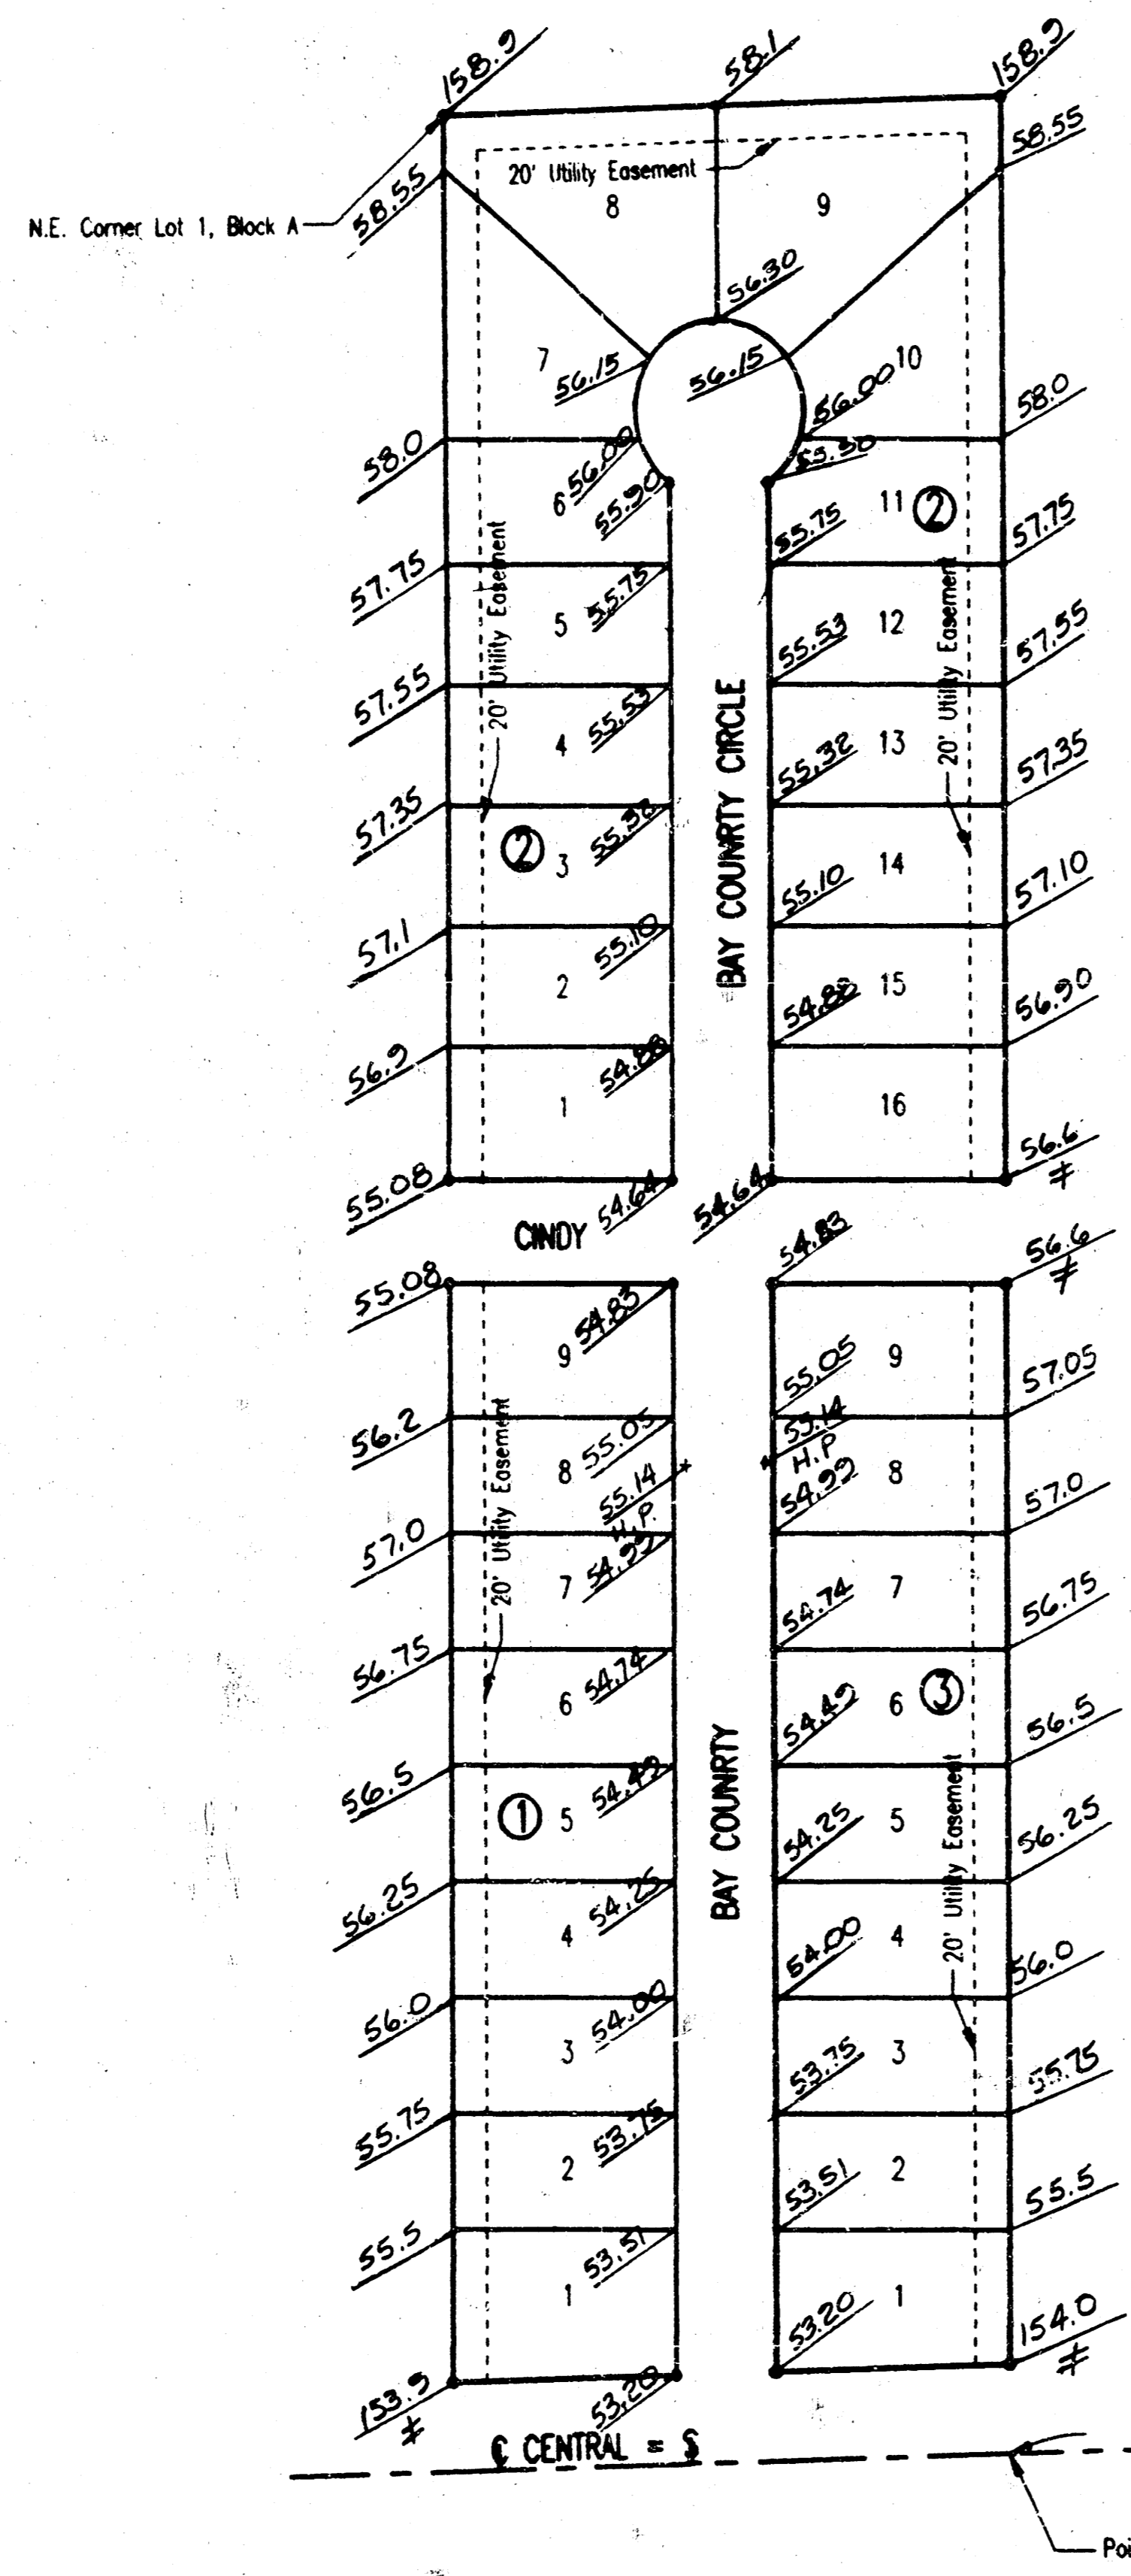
158.9
58.1
158.9
58.55
N.E. Corner Lot 1, Block A
58.55
20' Utility Easement
8
9
56.30
7
56.15
56.15
56.00
10
58.0
58.0
6 56.00
55.90
55.30
11 ②
55.75
57.75
57.75
20' Utility Easement
5 55.75
55.53
12
57.55
57.55
4 55.53
55.32
13
20' Utility Easement
57.35
57.35
② 3 55.32
55.10
14
57.10
57.1
2 55.10
BAY COUNRTY CIRCLE
54.88
15
56.90
56.9
1 54.88
16
56.6
55.08
54.64
54.64
CINDY
54.83
56.6
55.08
9 54.83
55.05
9
57.05
56.2
20' Utility Easement
8 55.05
55.14
H.P.
54.92
8
55.14
H.P.
57.0
57.0
7 54.92
54.74
7
56.75
56.75
6 54.74
54.49
6 ③
56.5
56.5
① 5 54.49
54.25
5
20' Utility Easement
56.25
56.25
4 54.25
BAY COUNRTY
54.00
4
56.0
56.0
3 54.00
53.75
3
55.75
55.75
2 53.75
53.51
2
55.5
55.5
1 53.51
53.20
1
154.0
153.9
53.20
℄ CENTRAL = S
Poi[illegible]